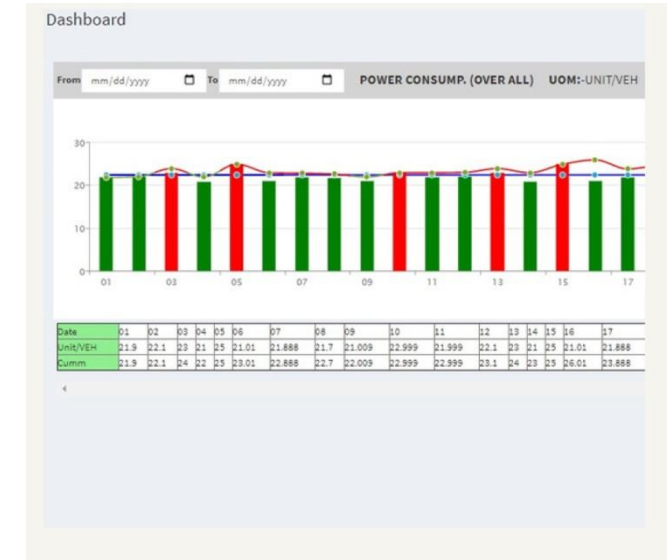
Dashboard

From mm/dd/yyyy To mm/dd/yyyy POWER CONSUMP. (OVER ALL) UOM:-UNIT/VEH

30
20
10
0

01 03 05 07 09 11 13 15 17

| Date | 01 | 02 | 03 | 04 | 05 | 06 | 07 | 08 | 09 | 10 | 11 | 12 | 13 | 14 | 15 | 16 | 17 |
|---|---|---|---|---|---|---|---|---|---|---|---|---|---|---|---|---|---|
| Unit/VEH | 21.9 | 22.1 | 23 | 21 | 25 | 21.01 | 21.888 | 21.7 | 21.009 | 22.999 | 21.999 | 22.1 | 23 | 21 | 25 | 21.01 | 21.888 |
| Cumm | 21.9 | 22.1 | 24 | 22 | 25 | 23.01 | 22.888 | 22.7 | 22.009 | 22.999 | 22.999 | 23.1 | 24 | 23 | 25 | 26.01 | 23.888 |